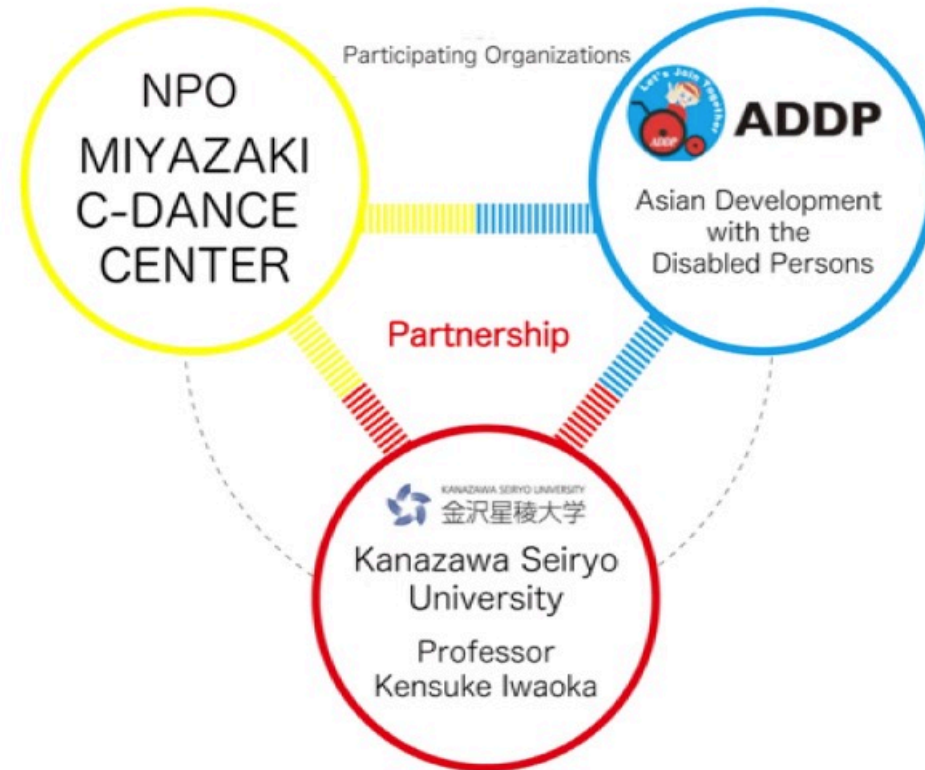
Participating Organizations

NPO MIYAZAKI C-DANCE CENTER

Let's Join Together
ADDP
ADDP
Asian Development with the Disabled Persons

Partnership

KANAZAWA SEIRYO UNIVERSITY
金沢星稜大学
Kanazawa Seiryo University
Professor Kensuke Iwaoka